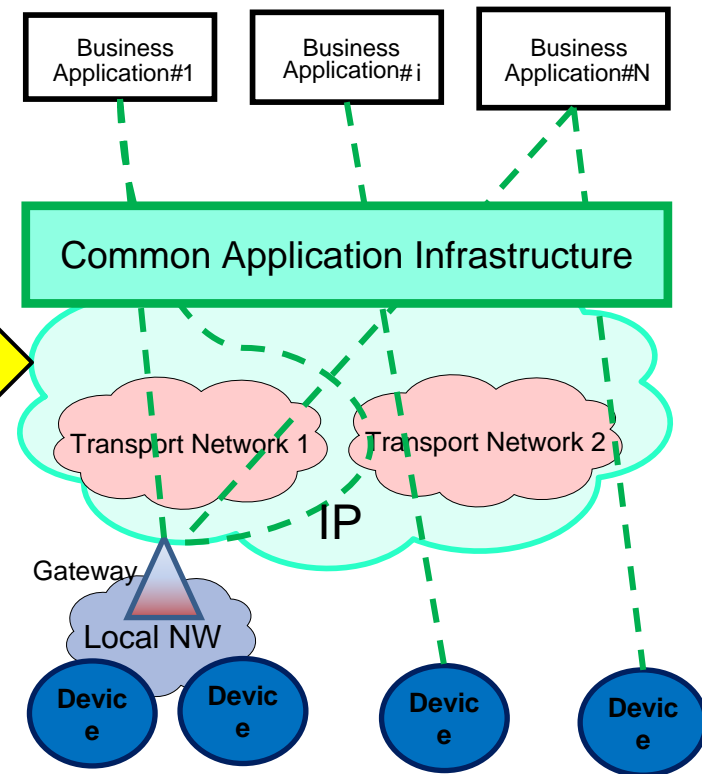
Business Application#1

Business Application#i

Business Application#N

Common Application Infrastructure

Transport Network 1

Transport Network 2

IP

Gateway

Local NW

Devic e

Devic e

Devic e

Devic e